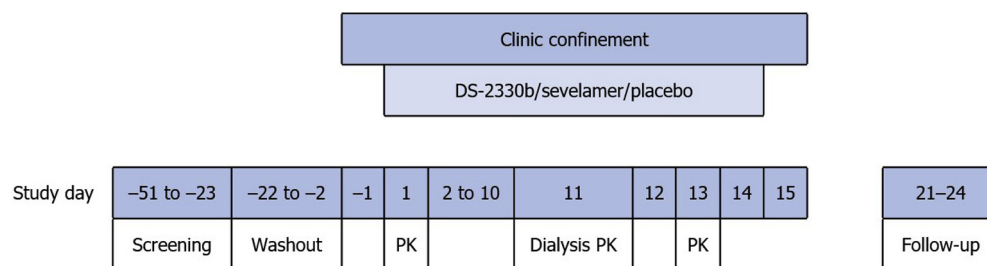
Clinic confinement

DS-2330b/sevelamer/placebo

| Study day | –51 to –23 | –22 to –2 | –1 | 1 | 2 to 10 | 11 | 12 | 13 | 14 | 15 | 21–24 |
|---|---|---|---|---|---|---|---|---|---|---|---|
| | Screening | Washout | | PK | | Dialysis PK | | PK | | | Follow-up |